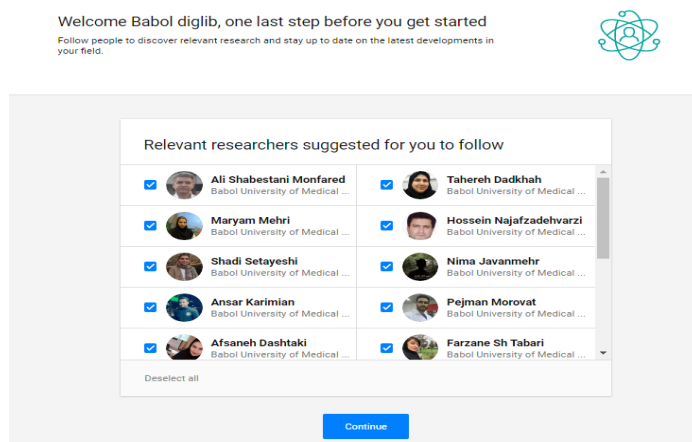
Welcome Babol diglib, one last step before you get started

Follow people to discover relevant research and stay up to date on the latest developments in your field.

Relevant researchers suggested for you to follow

Ali Shabestani Monfared
Babol University of Medical ...

Tahereh Dadkhah
Babol University of Medical ...

Maryam Mehri
Babol University of Medical ...

Hossein Najafzadehvarzi
Babol University of Medical ...

Shadi Setayeshi
Babol University of Medical ...

Nima Javanmehr
Babol University of Medical ...

Ansar Karimian
Babol University of Medical ...

Pejman Morovat
Babol University of Medical ...

Afsaneh Dashtaki
Babol University of Medical ...

Farzane Sh Tabari
Babol University of Medical ...

Deselect all

Continue